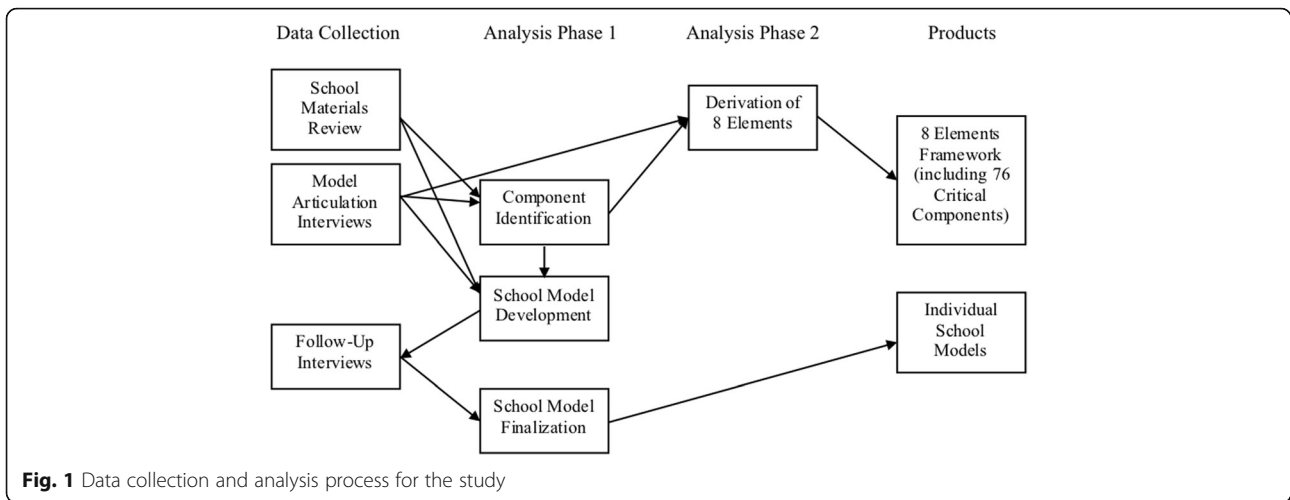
Data Collection

Analysis Phase 1

Analysis Phase 2

Products

School Materials Review

Model Articulation Interviews

Derivation of 8 Elements

8 Elements Framework (including 76 Critical Components)

Component Identification

School Model Development

Follow-Up Interviews

Individual School Models

School Model Finalization

**Fig. 1** Data collection and analysis process for the study